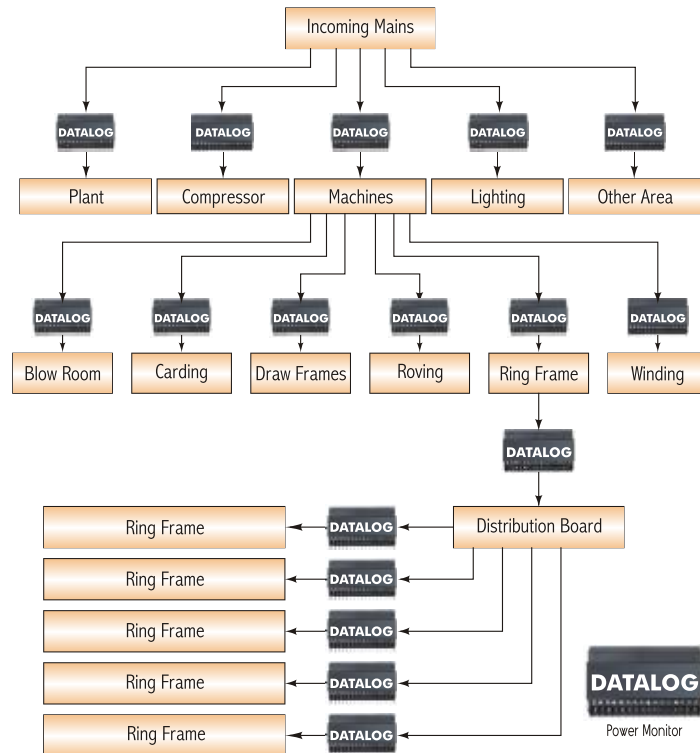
Incoming Mains

DATALOG
DATALOG
DATALOG
DATALOG
DATALOG

Plant
Compressor
Machines
Lighting
Other Area

DATALOG
DATALOG
DATALOG
DATALOG
DATALOG
DATALOG

Blow Room
Carding
Draw Frames
Roving
Ring Frame
Winding

DATALOG

Ring Frame
DATALOG
Distribution Board

Ring Frame
DATALOG

Ring Frame
DATALOG

Ring Frame
DATALOG

Ring Frame
DATALOG

DATALOG
Power Monitor